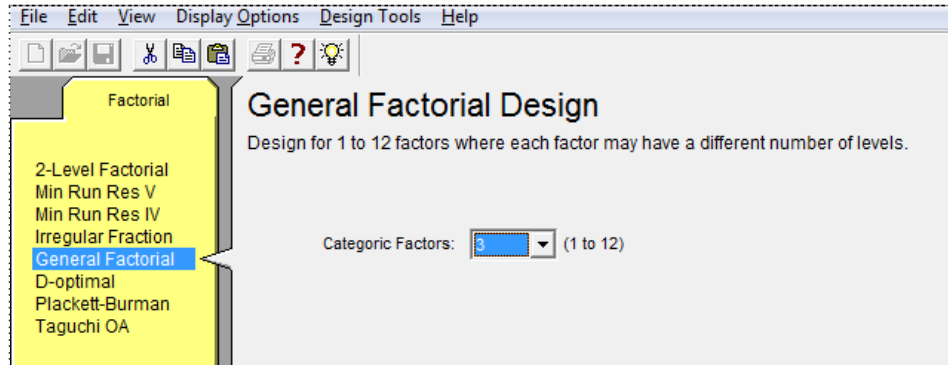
File Edit View Display Options Design Tools Help

Factorial

2-Level Factorial
Min Run Res V
Min Run Res IV
Irregular Fraction
General Factorial
D-optimal
Plackett-Burman
Taguchi OA

General Factorial Design

Design for 1 to 12 factors where each factor may have a different number of levels.

Categoric Factors: 3 (1 to 12)